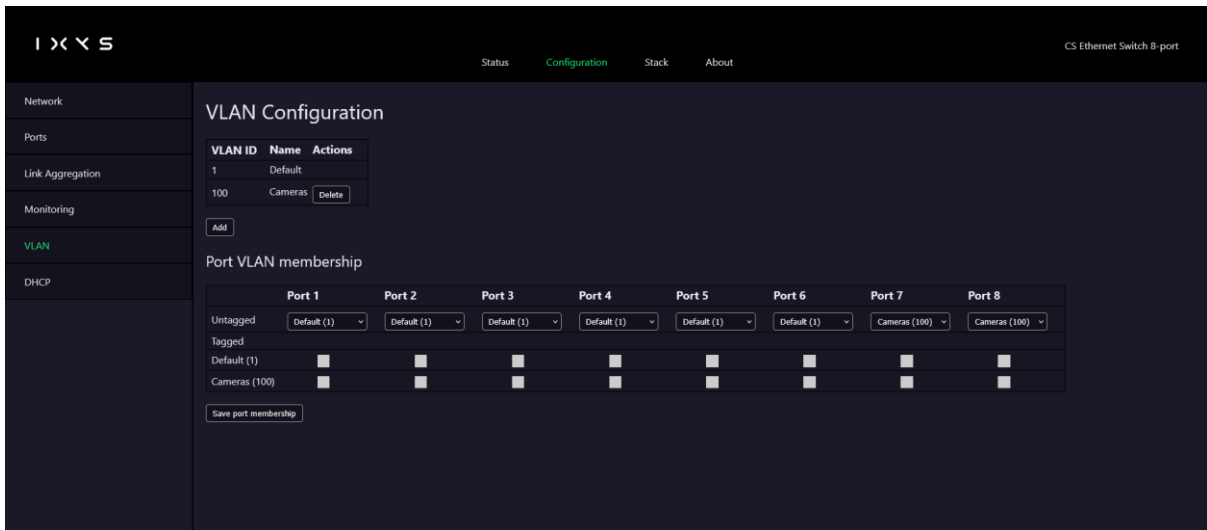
IXXS

Status Configuration Stack About

CS Ethernet Switch 8-port

Network
Ports
Link Aggregation
Monitoring
VLAN
DHCP

VLAN Configuration

| VLAN ID | Name | Actions |
|---|---|---|
| 1 | Default | |
| 100 | Cameras | Delete |

Add

Port VLAN membership

| | Port 1 | Port 2 | Port 3 | Port 4 | Port 5 | Port 6 | Port 7 | Port 8 |
|---|---|---|---|---|---|---|---|---|
| Untagged | Default (1) | Default (1) | Default (1) | Default (1) | Default (1) | Default (1) | Cameras (100) | Cameras (100) |
| Tagged | | | | | | | | |
| Default (1) | | | | | | | | |
| Cameras (100) | | | | | | | | |

Save port membership